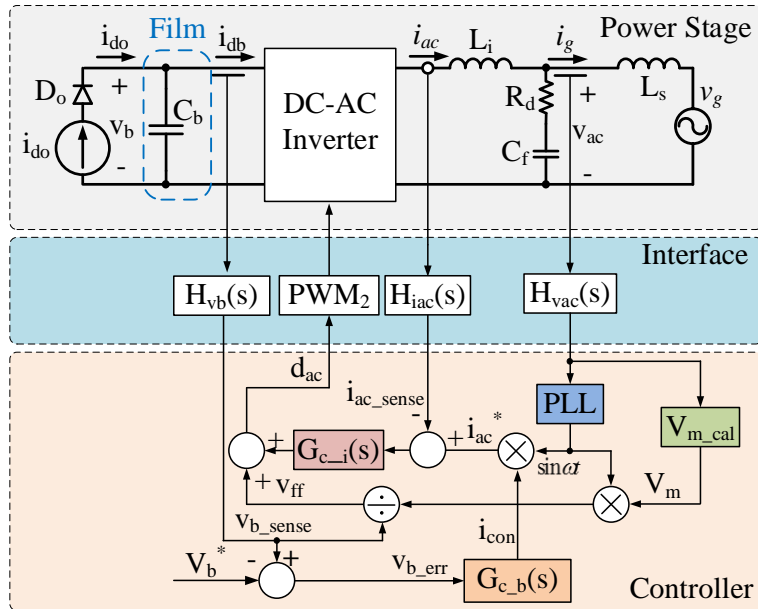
$i_{do}$ Film $i_{db}$ $i_{ac}$ $L_i$ $i_g$ Power Stage

$D_o$ + $v_b$ $C_b$ $i_{do}$ -

DC-AC Inverter

$R_d$ $C_f$ + $v_{ac}$ - $L_s$ $v_g$

Interface

$H_{vb}(s)$ $PWM_2$ $H_{iac}(s)$ $H_{vac}(s)$

$d_{ac}$ $i_{ac\_sense}$ - PLL $V_{m\_cal}$

+ $G_{c\_i}(s)$ + $i_{ac}{}^*$ $\sin\omega t$

+ $v_{ff}$ $V_m$

$v_{b\_sense}$ $i_{con}$

$V_b{}^*$ - + $v_{b\_err}$ $G_{c\_b}(s)$

Controller